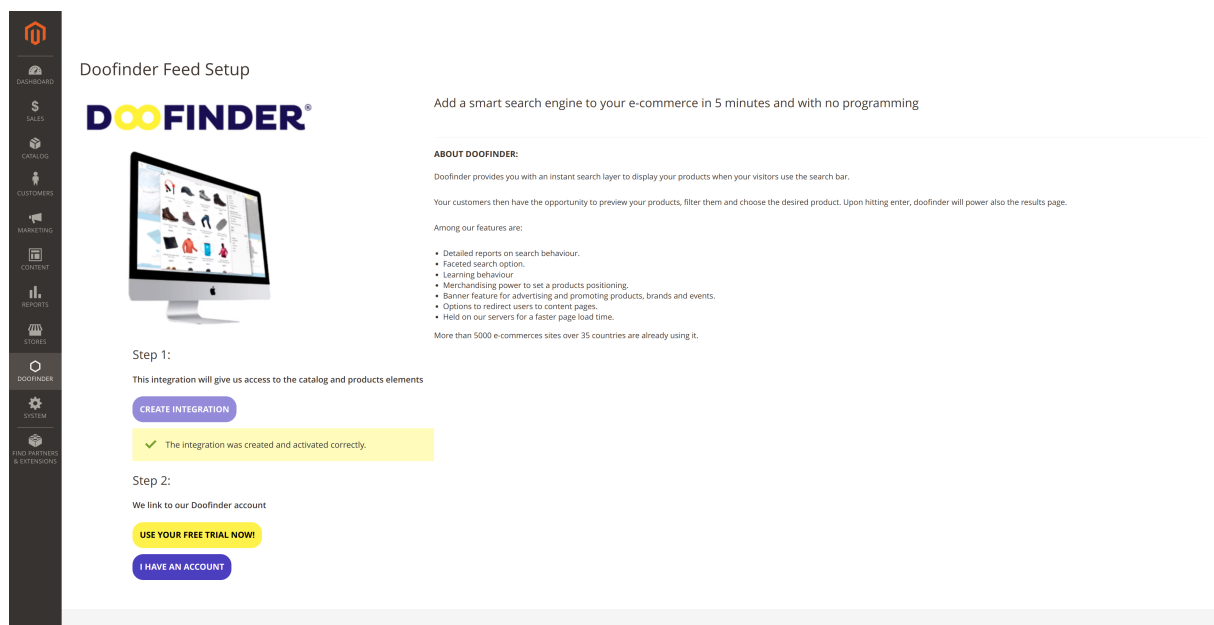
DASHBOARD
SALES
CATALOG
CUSTOMERS
MARKETING
CONTENT
REPORTS
STORES
DOOFINDER
SYSTEM
FIND PARTNERS & EXTENSIONS

Doofinder Feed Setup

DOOFINDER®

Add a smart search engine to your e-commerce in 5 minutes and with no programming

ABOUT DOOFINDER:

Doofinder provides you with an instant search layer to display your products when your visitors use the search bar.

Your customers then have the opportunity to preview your products, filter them and choose the desired product. Upon hitting enter, doofinder will power also the results page.

Among our features are:

- Detailed reports on search behaviour.
- Faceted search option.
- Learning behaviour
- Merchandising power to set a products positioning.
- Banner feature for advertising and promoting products, brands and events.
- Options to redirect users to content pages.
- Held on our servers for a faster page load time.

More than 5000 e-commerces sites over 35 countries are already using it.

Step 1:

This integration will give us access to the catalog and products elements

CREATE INTEGRATION

The integration was created and activated correctly.

Step 2:

We link to our Doofinder account

USE YOUR FREE TRIAL NOW!

I HAVE AN ACCOUNT